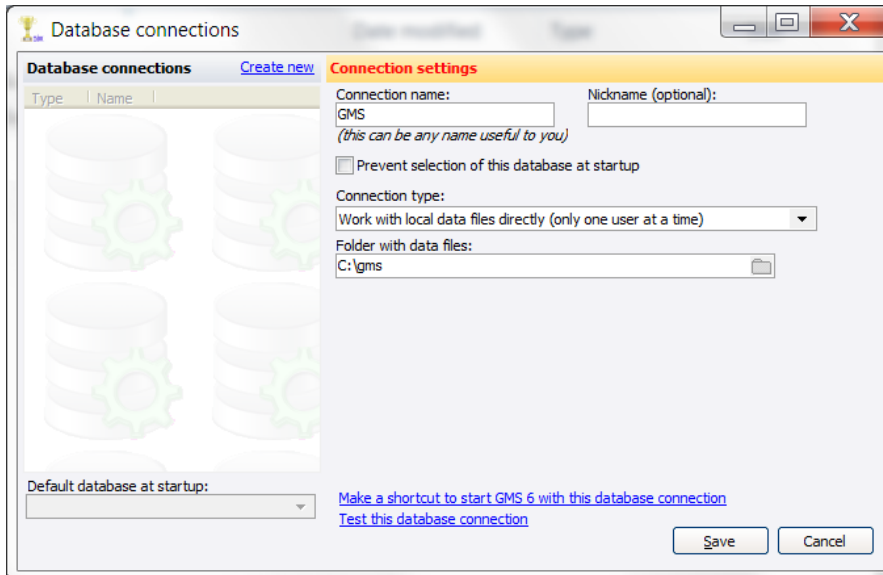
Database connections

Database connections
Create new

| Type | Name |
|---|---|

Connection settings

Connection name:
GMS
(this can be any name useful to you)

Nickname (optional):

Prevent selection of this database at startup

Connection type:
Work with local data files directly (only one user at a time)

Folder with data files:
C:\gms

Default database at startup:

Make a shortcut to start GMS 6 with this database connection
Test this database connection

Save
Cancel